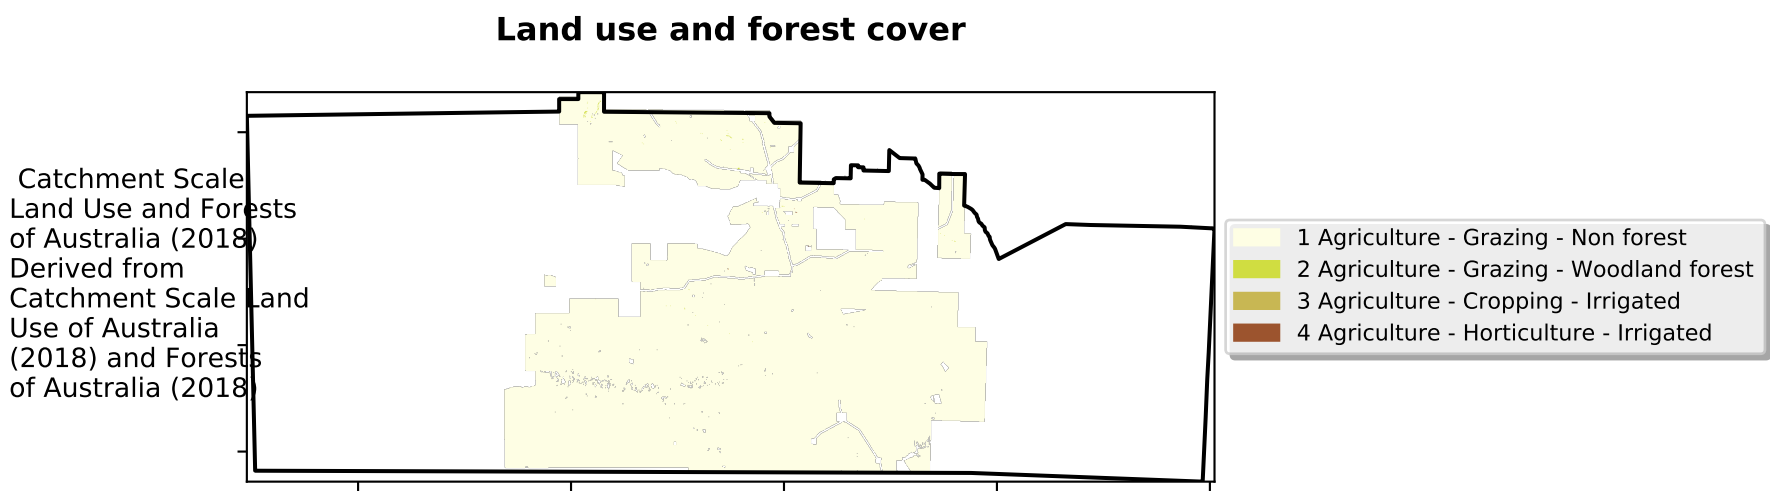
Land use and forest cover

Catchment Scale Land Use and Forests of Australia (2018) Derived from Catchment Scale Land Use of Australia (2018) and Forests of Australia (2018)

1 Agriculture - Grazing - Non forest
2 Agriculture - Grazing - Woodland forest
3 Agriculture - Cropping - Irrigated
4 Agriculture - Horticulture - Irrigated